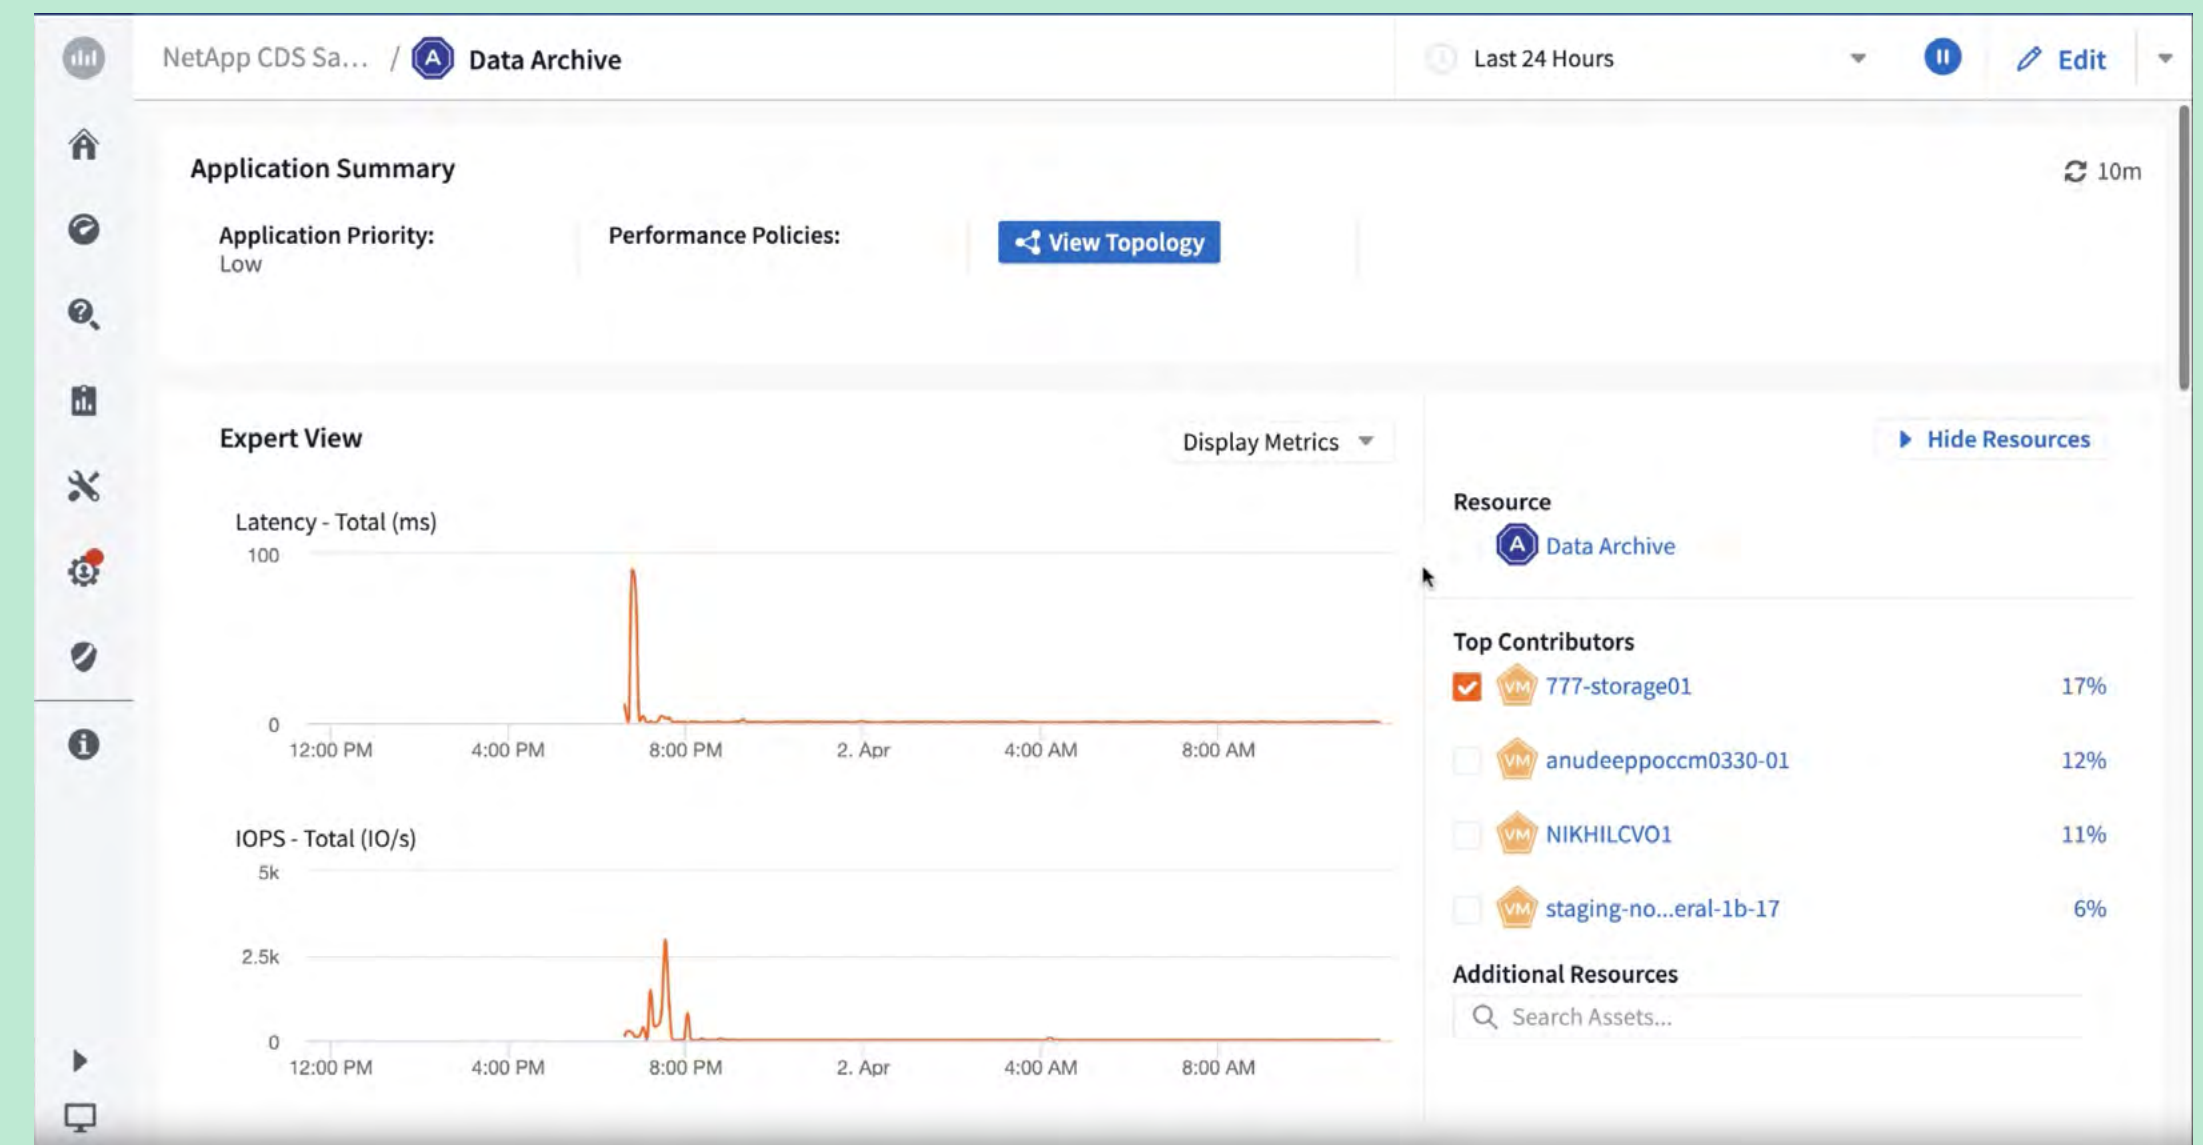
NetApp CDS Sa... / A Data Archive

Last 24 Hours

Edit

Application Summary

10m

Application Priority:
Low

Performance Policies:

View Topology

Expert View

Display Metrics

Latency - Total (ms)

100

0

12:00 PM 4:00 PM 8:00 PM 2. Apr 4:00 AM 8:00 AM

IOPS - Total (IO/s)

5k

2.5k

0

12:00 PM 4:00 PM 8:00 PM 2. Apr 4:00 AM 8:00 AM

Hide Resources

Resource

A Data Archive

Top Contributors

| | | |
|---|---|---|
| VM | 777-storage01 | 17% |
| VM | anudeeppoccm0330-01 | 12% |
| VM | NIKHILCVO1 | 11% |
| VM | staging-no...eral-1b-17 | 6% |

Additional Resources

Search Assets...